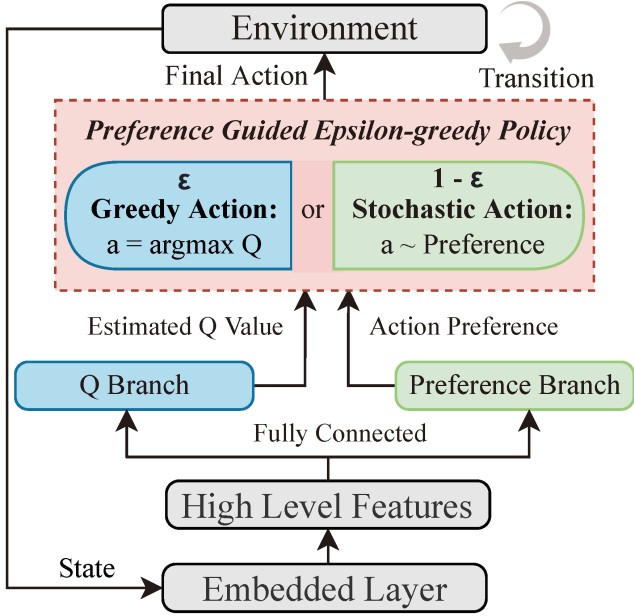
Environment

Final Action

Transition

Preference Guided Epsilon-greedy Policy

ε
Greedy Action:
a = argmax Q

or

1 - ε
Stochastic Action:
a ~ Preference

Estimated Q Value

Action Preference

Q Branch

Preference Branch

Fully Connected

High Level Features

State

Embedded Layer